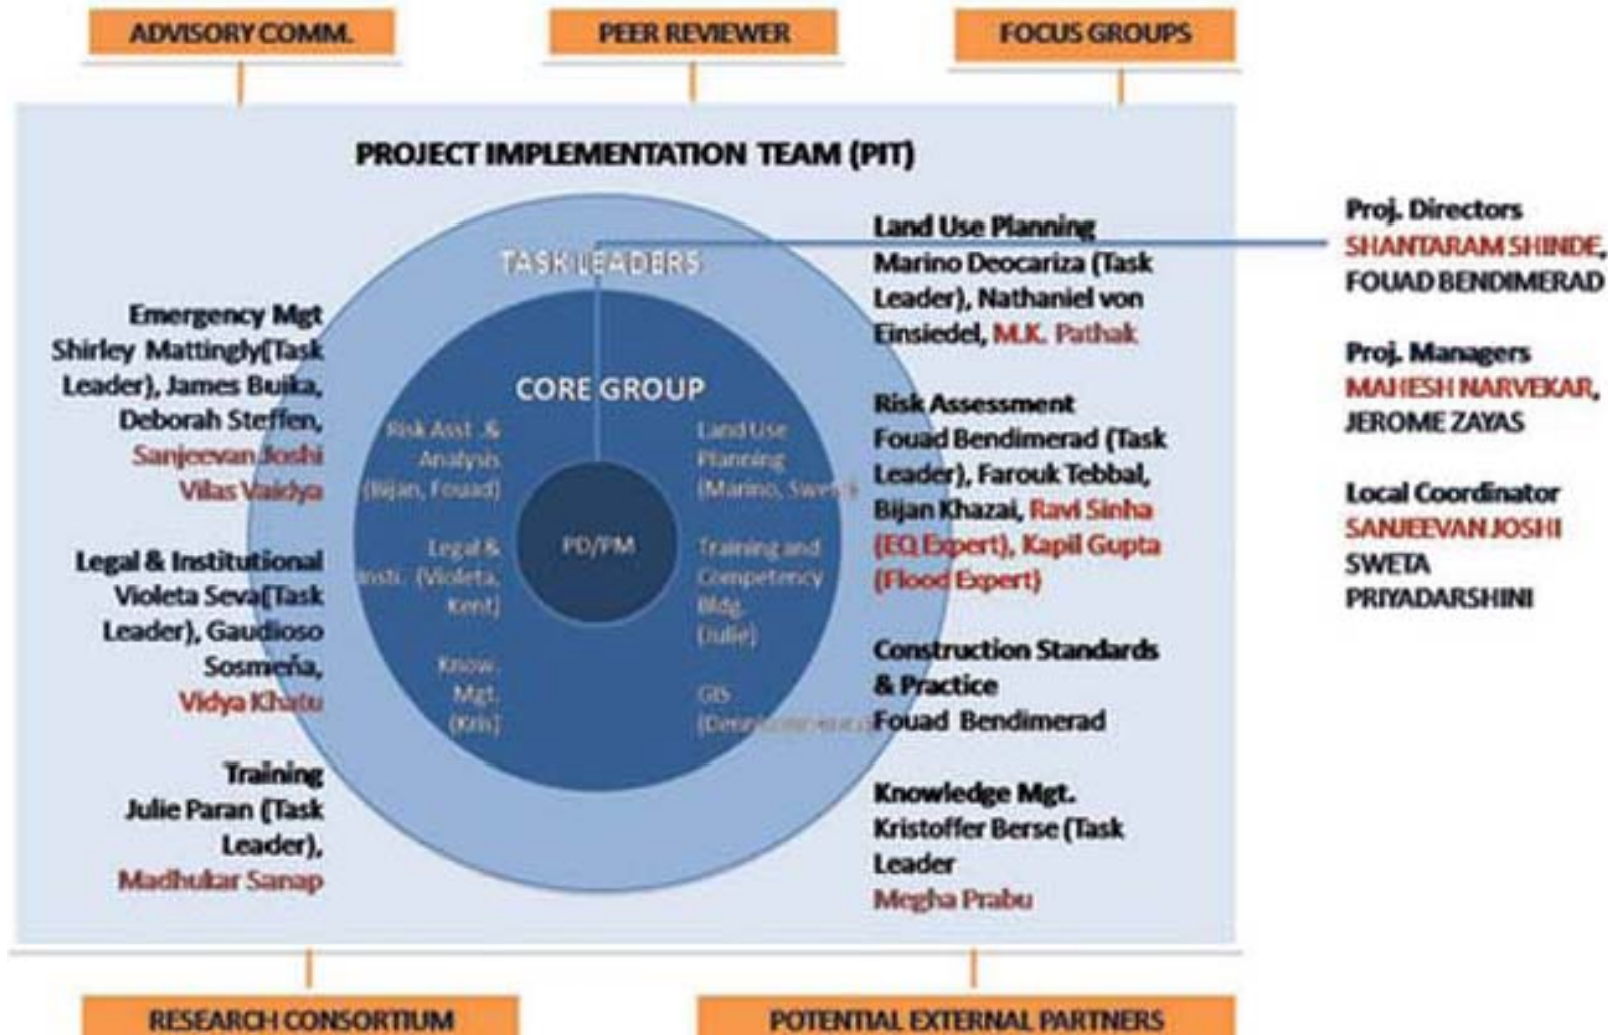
ADVISORY COMM.

PEER REVIEWER

FOCUS GROUPS

PROJECT IMPLEMENTATION TEAM (PIT)

TASK LEADERS

CORE GROUP

Risk Asst. & Analysis (Bijan, Fouad)

Legal & Insti. (Violeta, Kent)

Know. Mgt. (Kris)

PD/PM

Land Use Planning (Marino, Sweta)

Training and Competency Bldg. (Julie)

GIS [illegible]

Emergency Mgt
Shirley Mattingly(Task Leader), James Buika, Deborah Steffen, Sanjeevan Joshi Vilas Vaidya

Legal & Institutional
Violeta Seva(Task Leader), Gaudioso Sosmeña, Vidya Khatu

Training
Julie Paran (Task Leader), Madhukar Sanap

Land Use Planning
Marino Deocariza (Task Leader), Nathaniel von Einsiedel, M.K. Pathak

Risk Assessment
Fouad Bendimerad (Task Leader), Farouk Tebbal, Bijan Khazai, Ravi Sinha (EQ Expert), Kapil Gupta (Flood Expert)

Construction Standards & Practice
Fouad Bendimerad

Knowledge Mgt.
Kristoffer Berse (Task Leader
Megha Prabu

Proj. Directors
SHANTARAM SHINDE, FOUAD BENDIMERAD

Proj. Managers
MAHESH NARVEKAR, JEROME ZAYAS

Local Coordinator
SANJEEVAN JOSHI
SWETA PRIYADARSHINI

RESEARCH CONSORTIUM

POTENTIAL EXTERNAL PARTNERS